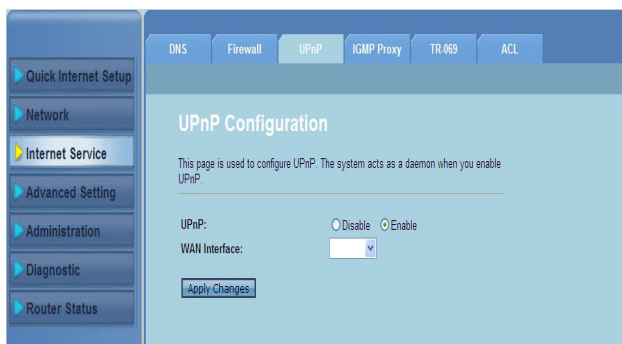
Quick Internet Setup
Network
Internet Service
Advanced Setting
Administration
Diagnostic
Router Status

DNS
Firewall
UPnP
IGMP Proxy
TR-069
ACL

UPnP Configuration

This page is used to configure UPnP. The system acts as a daemon when you enable UPnP.

UPnP: Disable Enable
WAN Interface:

Apply Changes